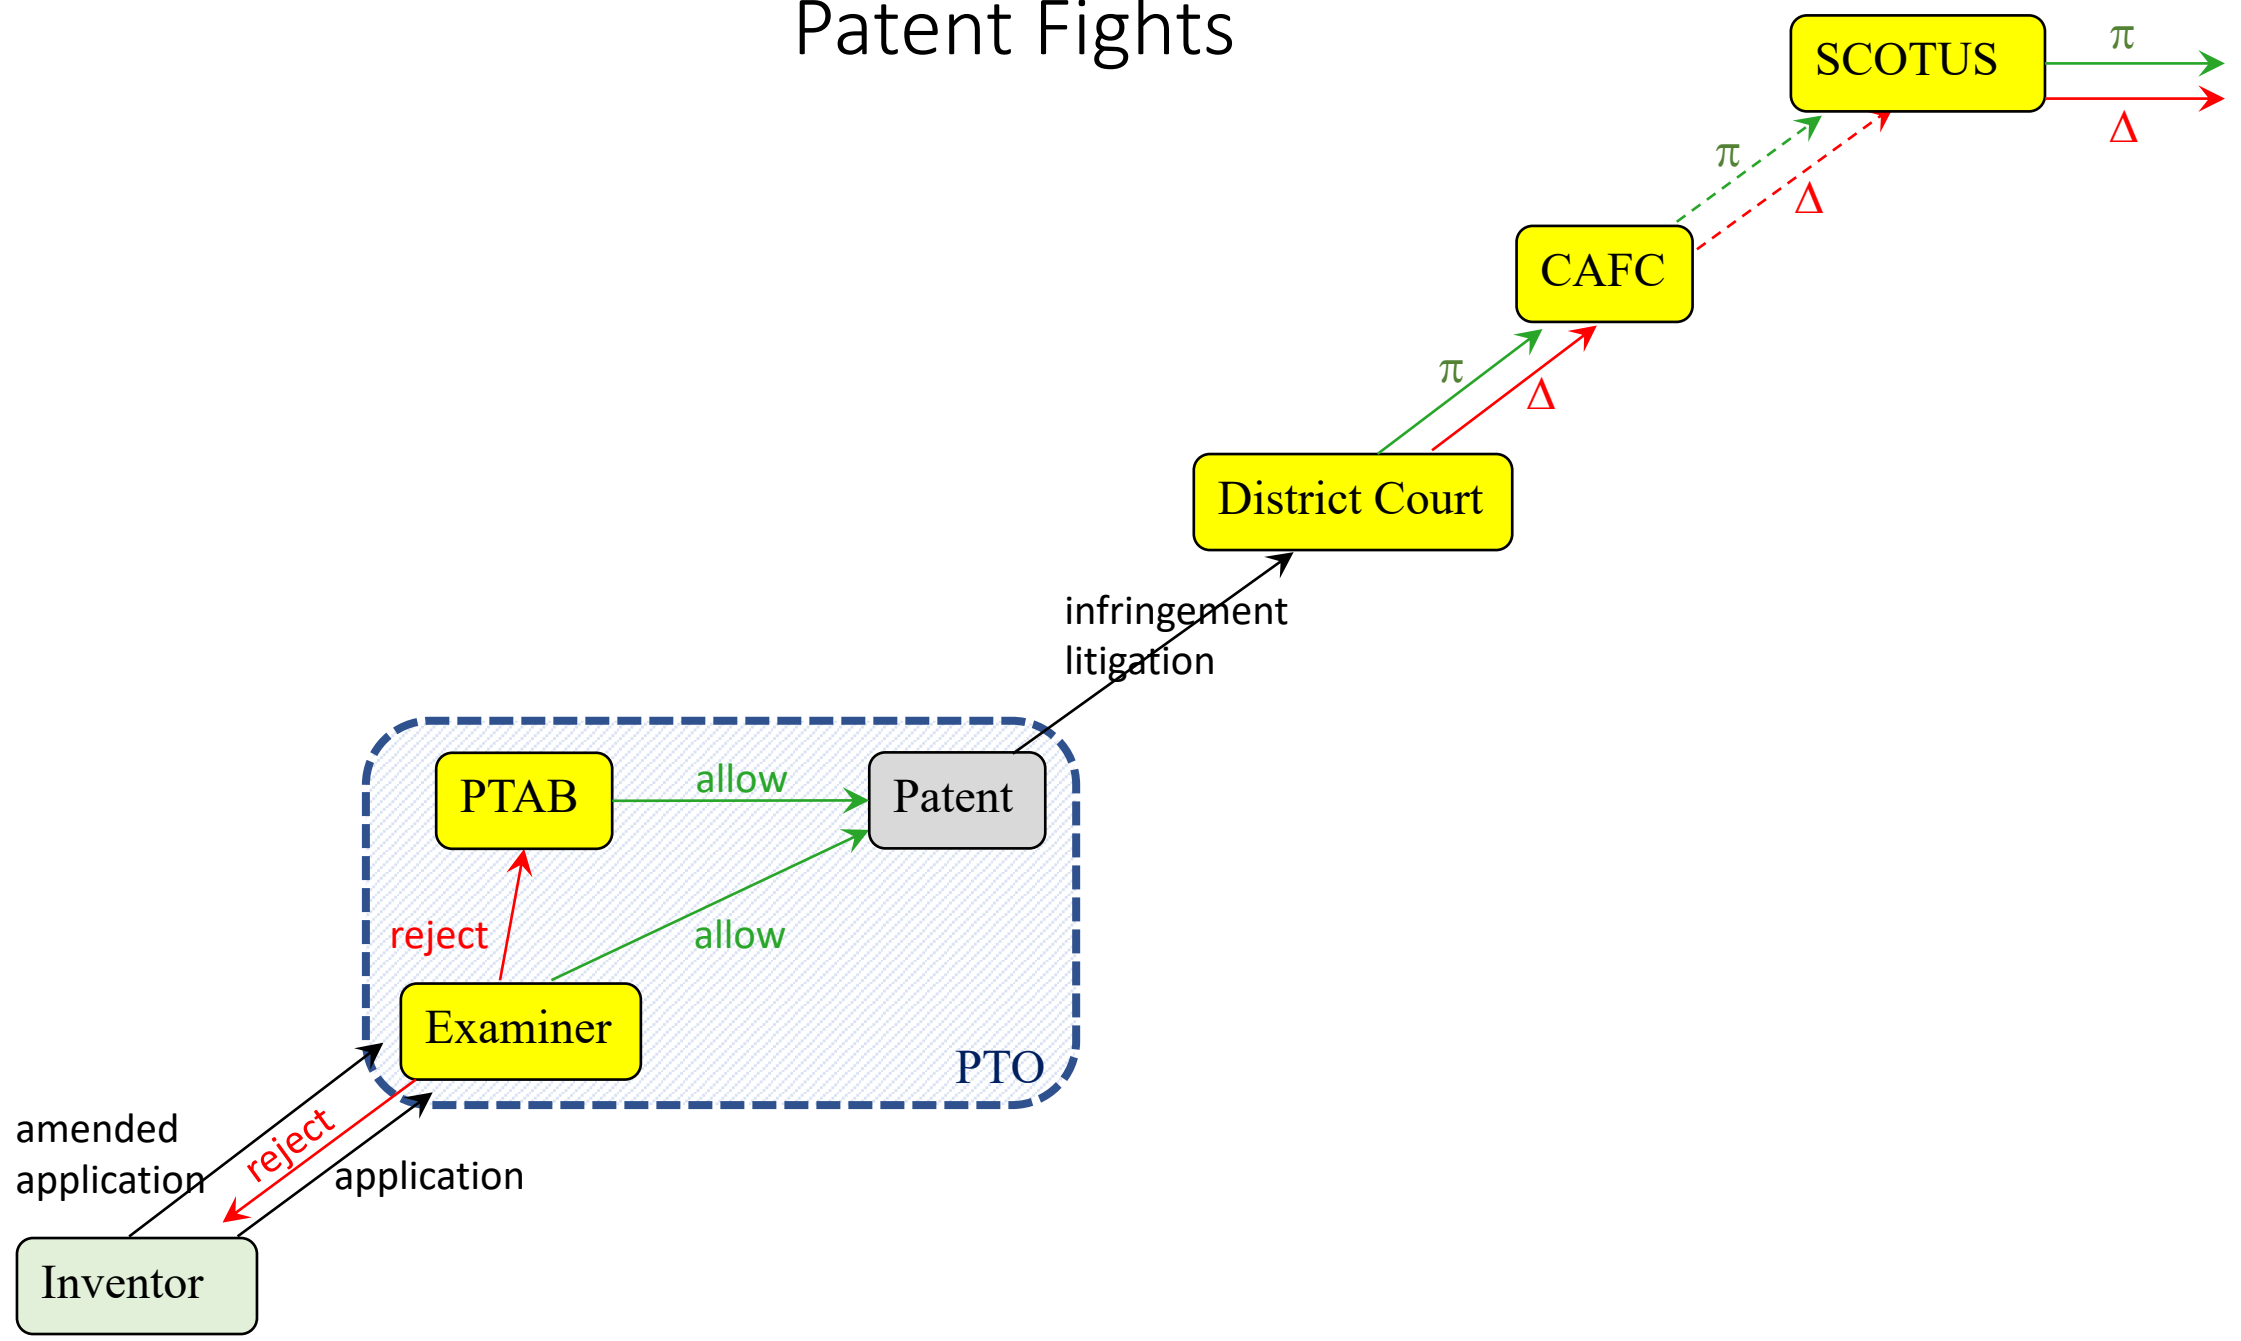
Patent Fights

SCOTUS

$\pi$

$\Delta$

$\pi$

$\Delta$

CAFC

$\pi$

$\Delta$

District Court

infringement litigation

PTAB

allow

Patent

reject

allow

Examiner

PTO

amended application

reject

application

Inventor